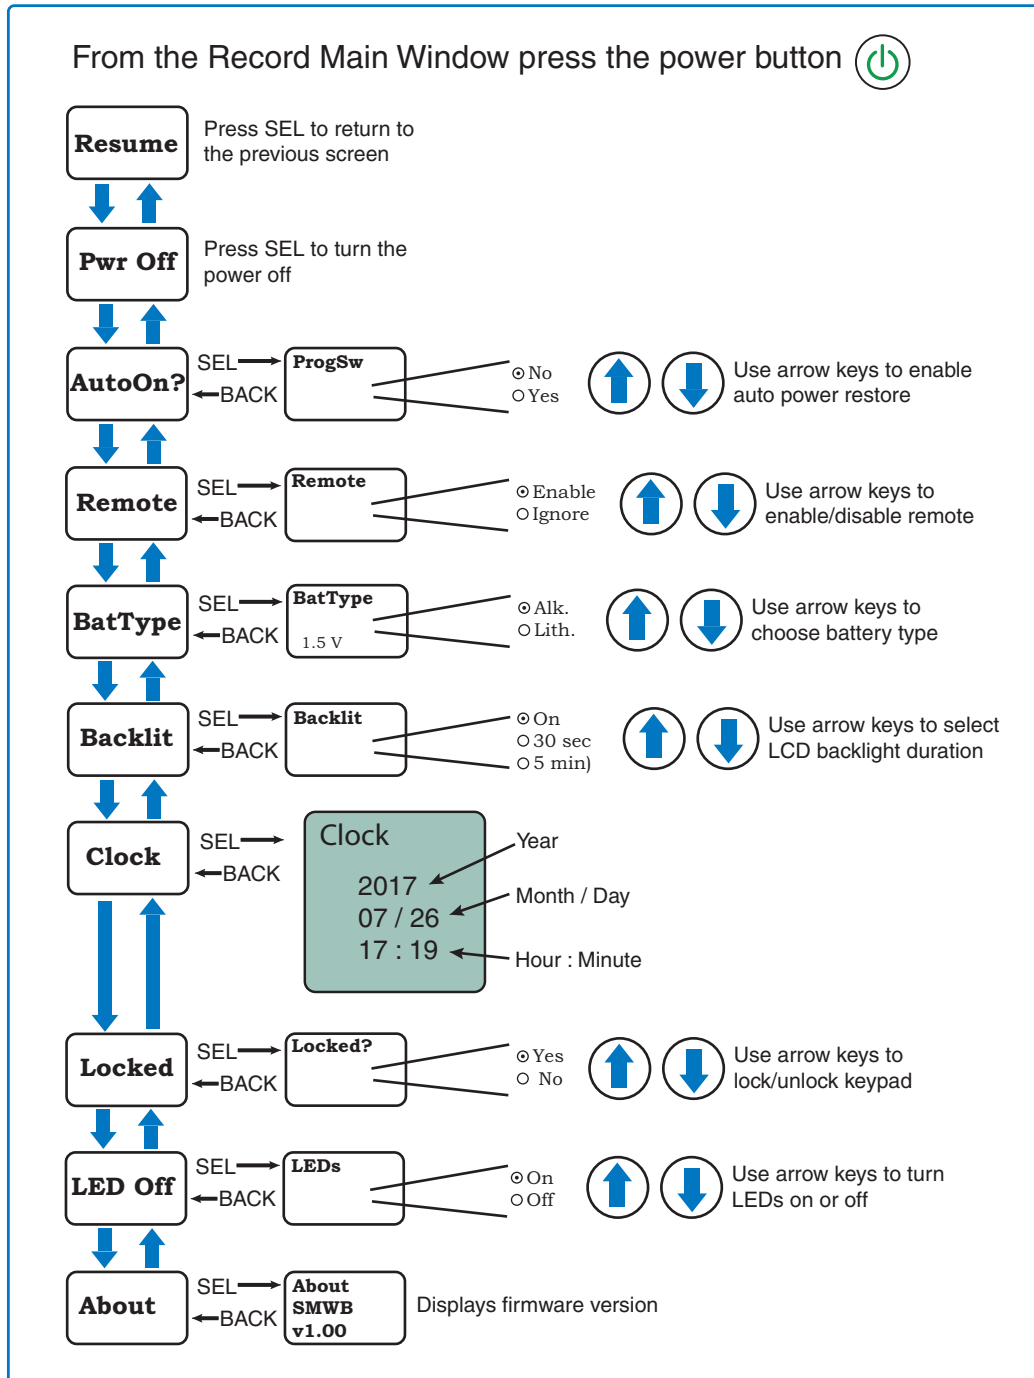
From the Record Main Window press the power button

Resume

Press SEL to return to the previous screen

Pwr Off

Press SEL to turn the power off

AutoOn?

SEL

BACK

ProgSw

⊙No
○Yes

Use arrow keys to enable auto power restore

Remote

SEL

BACK

Remote

⊙Enable
○Ignore

Use arrow keys to enable/disable remote

BatType

SEL

BACK

BatType
1.5 V

⊙Alk.
○Lith.

Use arrow keys to choose battery type

Backlit

SEL

BACK

Backlit

⊙On
○30 sec
○5 min)

Use arrow keys to select LCD backlight duration

Clock

SEL

BACK

Clock
2017
07 / 26
17 : 19

Year

Month / Day

Hour : Minute

Locked

SEL

BACK

Locked?

⊙Yes
○ No

Use arrow keys to lock/unlock keypad

LED Off

SEL

BACK

LEDs

⊙On
○Off

Use arrow keys to turn LEDs on or off

About

SEL

BACK

About
SMWB
v1.00

Displays firmware version